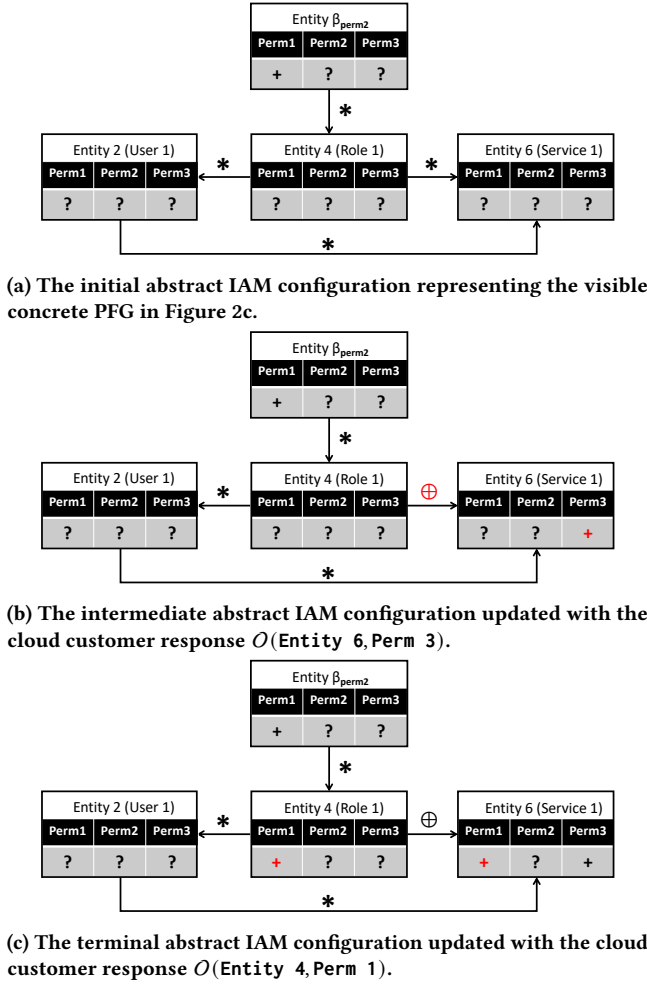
Entity $\beta_{perm2}$

| Perm1 | Perm2 | Perm3 |
|---|---|---|
| + | ? | ? |

$*$

Entity 2 (User 1)

| Perm1 | Perm2 | Perm3 |
|---|---|---|
| ? | ? | ? |

$*$

Entity 4 (Role 1)

| Perm1 | Perm2 | Perm3 |
|---|---|---|
| ? | ? | ? |

$*$

Entity 6 (Service 1)

| Perm1 | Perm2 | Perm3 |
|---|---|---|
| ? | ? | ? |

$*$

(a) The initial abstract IAM configuration representing the visible concrete PFG in Figure 2c.

Entity $\beta_{perm2}$

| Perm1 | Perm2 | Perm3 |
|---|---|---|
| + | ? | ? |

$*$

Entity 2 (User 1)

| Perm1 | Perm2 | Perm3 |
|---|---|---|
| ? | ? | ? |

$*$

Entity 4 (Role 1)

| Perm1 | Perm2 | Perm3 |
|---|---|---|
| ? | ? | ? |

$\oplus$

Entity 6 (Service 1)

| Perm1 | Perm2 | Perm3 |
|---|---|---|
| ? | ? | + |

$*$

(b) The intermediate abstract IAM configuration updated with the cloud customer response $O($Entity 6, Perm 3$)$.

Entity $\beta_{perm2}$

| Perm1 | Perm2 | Perm3 |
|---|---|---|
| + | ? | ? |

$*$

Entity 2 (User 1)

| Perm1 | Perm2 | Perm3 |
|---|---|---|
| ? | ? | ? |

$*$

Entity 4 (Role 1)

| Perm1 | Perm2 | Perm3 |
|---|---|---|
| + | ? | ? |

$\oplus$

Entity 6 (Service 1)

| Perm1 | Perm2 | Perm3 |
|---|---|---|
| + | ? | + |

$*$

(c) The terminal abstract IAM configuration updated with the cloud customer response $O($Entity 4, Perm 1$)$.